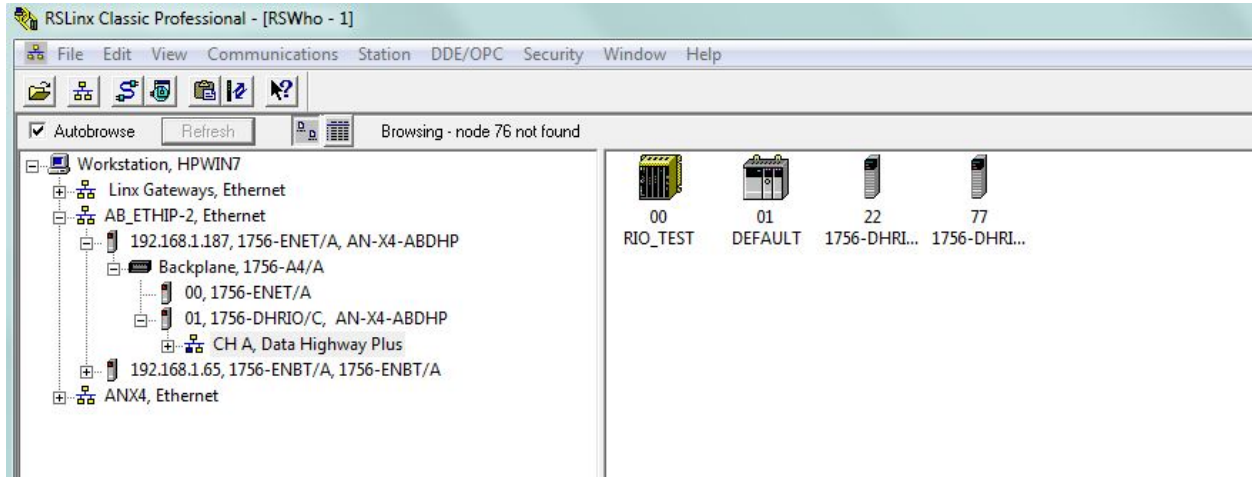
RSLinx Classic Professional - [RSWho - 1]

File Edit View Communications Station DDE/OPC Security Window Help

Autobrowse Refresh Browsing - node 76 not found

Workstation, HPWIN7
Linx Gateways, Ethernet
AB_ETHIP-2, Ethernet
192.168.1.187, 1756-ENET/A, AN-X4-ABDHP
Backplane, 1756-A4/A
00, 1756-ENET/A
01, 1756-DHRIO/C, AN-X4-ABDHP
CH A, Data Highway Plus
192.168.1.65, 1756-ENBT/A, 1756-ENBT/A
ANX4, Ethernet

00 RIO_TEST
01 DEFAULT
22 1756-DHRI...
77 1756-DHRI...